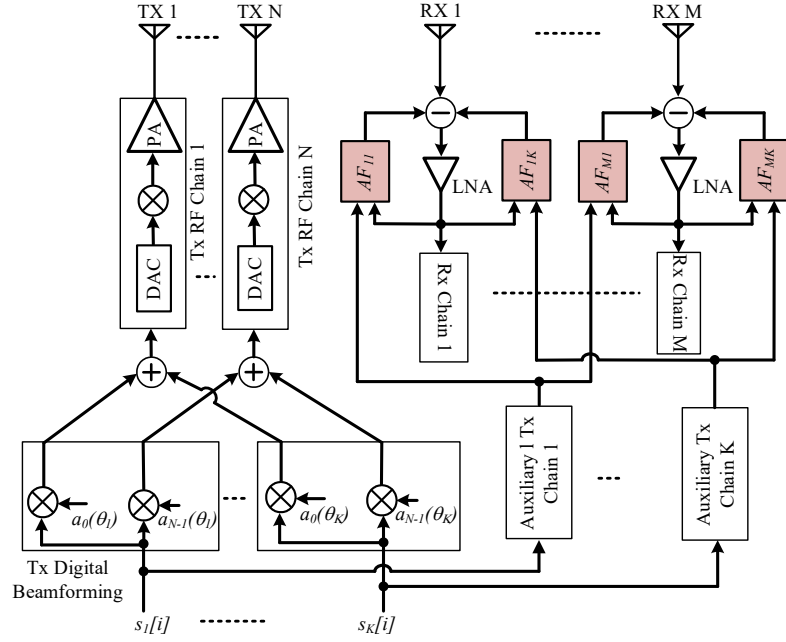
TX 1
TX N
RX 1
RX M
PA
PA
Tx RF Chain 1
Tx RF Chain N
DAC
DAC
$AF_{11}$
LNA
$AF_{1K}$
$AF_{M1}$
LNA
$AF_{MK}$
Rx Chain 1
Rx Chain M
Auxiliary 1 Tx Chain 1
Auxiliary Tx Chain K
$a_0(\theta_1)$
$a_{N-1}(\theta_1)$
$a_0(\theta_K)$
$a_{N-1}(\theta_K)$
Tx Digital Beamforming
$s_1[i]$
$s_K[i]$